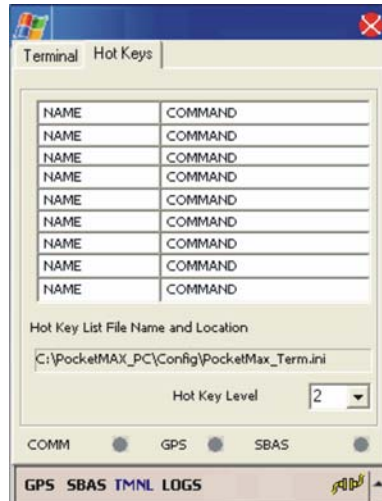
Terminal Hot Keys

| NAME | COMMAND |
|---|---|
| NAME | COMMAND |
| NAME | COMMAND |
| NAME | COMMAND |
| NAME | COMMAND |
| NAME | COMMAND |
| NAME | COMMAND |
| NAME | COMMAND |
| NAME | COMMAND |

Hot Key List File Name and Location

C:\PocketMAX_PC\Config\PocketMax_Term.ini

Hot Key Level 2

COMM GPS SBAS

GPS SBAS TMNL LOGS